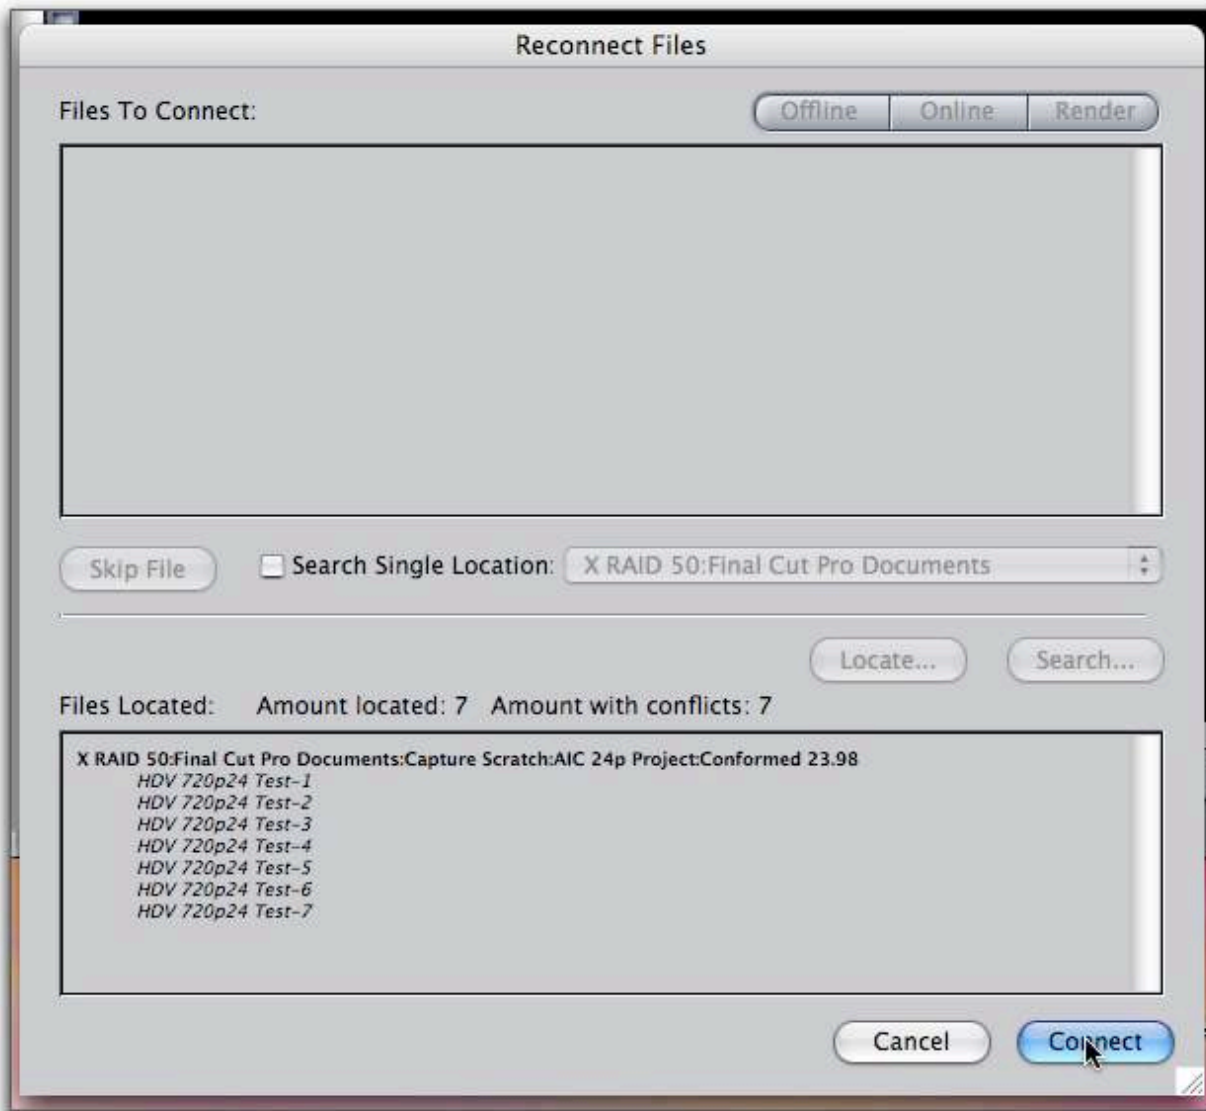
Reconnect Files

Files To Connect:

Offline Online Render

Skip File

Search Single Location: X RAID 50:Final Cut Pro Documents

Locate... Search...

Files Located: Amount located: 7 Amount with conflicts: 7

X RAID 50:Final Cut Pro Documents:Capture Scratch:AIC 24p Project:Conformed 23.98
HDV 720p24 Test-1
HDV 720p24 Test-2
HDV 720p24 Test-3
HDV 720p24 Test-4
HDV 720p24 Test-5
HDV 720p24 Test-6
HDV 720p24 Test-7

Cancel Connect